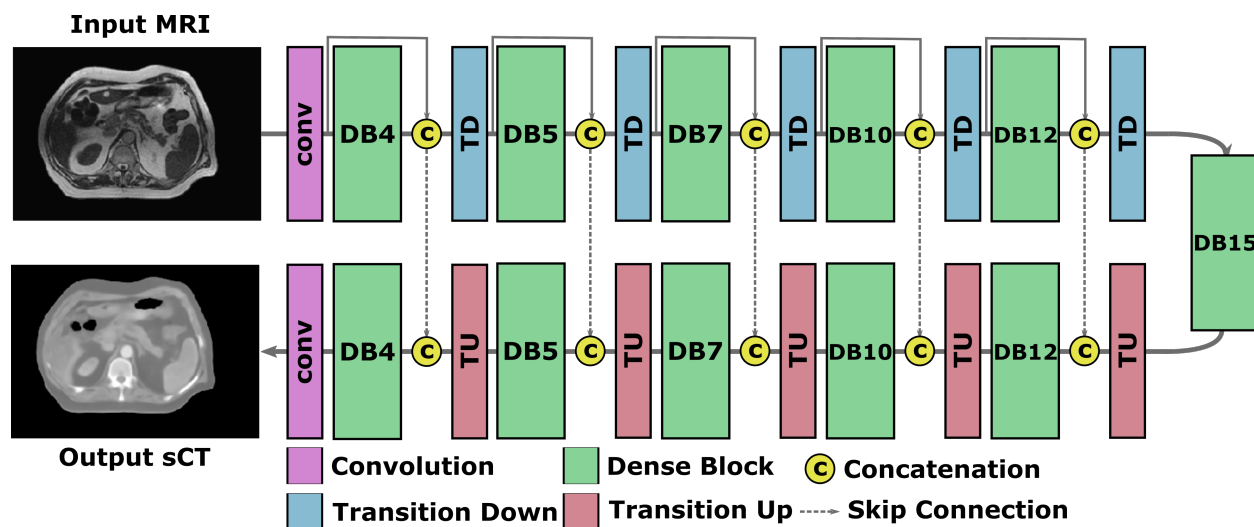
Input MRI

conv DB4 C TD DB5 C TD DB7 C TD DB10 C TD DB12 C TD

DB15

conv DB4 C TU DB5 C TU DB7 C TU DB10 C TU DB12 C TU

Output sCT

Convolution Dense Block C Concatenation

Transition Down Transition Up Skip Connection